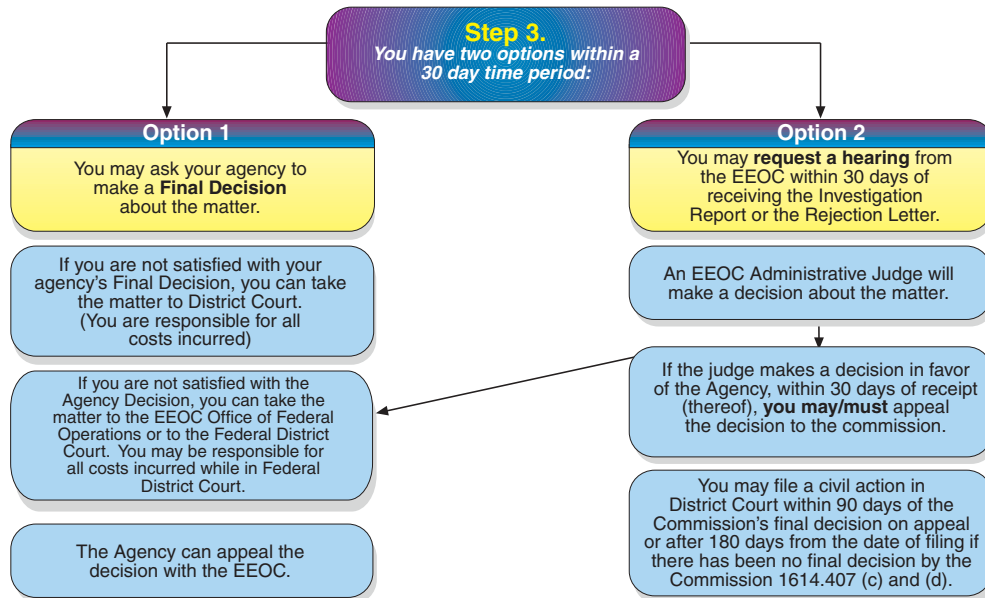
Step 3.
You have two options within a 30 day time period:

Option 1

You may ask your agency to make a Final Decision about the matter.

If you are not satisfied with your agency's Final Decision, you can take the matter to District Court. (You are responsible for all costs incurred)

If you are not satisfied with the Agency Decision, you can take the matter to the EEOC Office of Federal Operations or to the Federal District Court. You may be responsible for all costs incurred while in Federal District Court.

The Agency can appeal the decision with the EEOC.

Option 2

You may request a hearing from the EEOC within 30 days of receiving the Investigation Report or the Rejection Letter.

An EEOC Administrative Judge will make a decision about the matter.

If the judge makes a decision in favor of the Agency, within 30 days of receipt (thereof), you may/must appeal the decision to the commission.

You may file a civil action in District Court within 90 days of the Commission's final decision on appeal or after 180 days from the date of filing if there has been no final decision by the Commission 1614.407 (c) and (d).